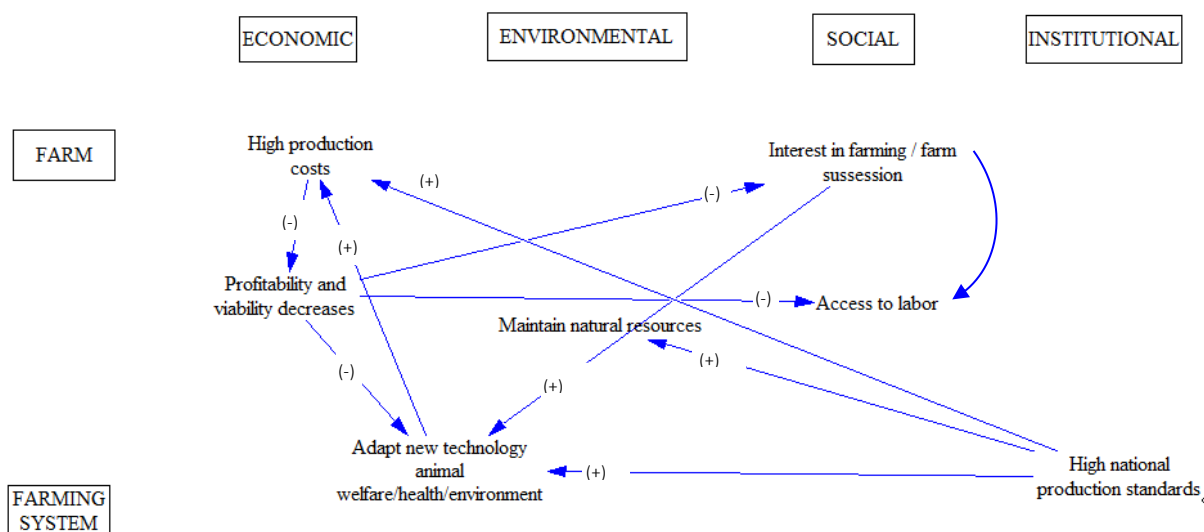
ECONOMIC

ENVIRONMENTAL

SOCIAL

INSTITUTIONAL

FARM

High production costs

(+)

Interest in farming / farm sussession

(-)

(-)

(+)

Profitability and viability decreases

(-)

Access to labor

Maintain natural resources

(+)

(-)

(+)

Adapt new technology animal welfare/health/environment

(+)

High national production standards

FARMING SYSTEM